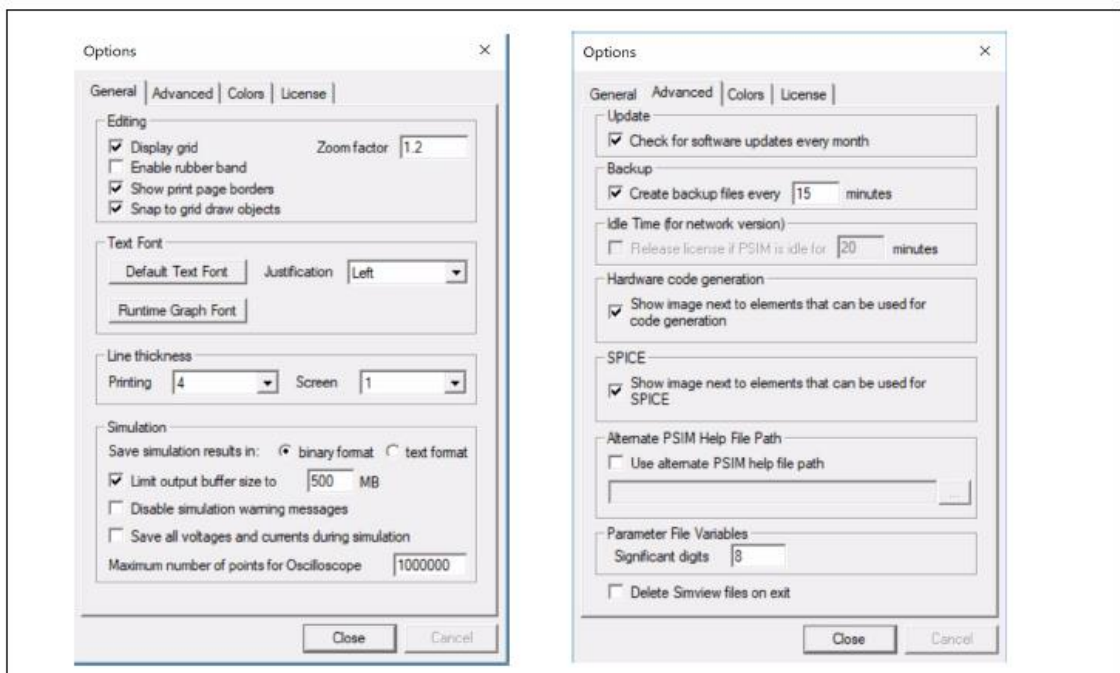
Options ×

General | Advanced | Colors | License |

Editing
☑ Display grid Zoom factor 1.2
☐ Enable rubber band
☑ Show print page borders
☑ Snap to grid draw objects

Text Font
Default Text Font Justification Left
Runtime Graph Font

Line thickness
Printing 4 Screen 1

Simulation
Save simulation results in: binary format text format
☑ Limit output buffer size to 500 MB
☐ Disable simulation warning messages
☐ Save all voltages and currents during simulation
Maximum number of points for Oscilloscope 1000000

Close Cancel

Options ×

General | Advanced | Colors | License |

Update
☑ Check for software updates every month

Backup
☑ Create backup files every 15 minutes

Idle Time (for network version)
☐ Release license if PSIM is idle for 20 minutes

Hardware code generation
☑ Show image next to elements that can be used for code generation

SPICE
☑ Show image next to elements that can be used for SPICE

Alternate PSIM Help File Path
☐ Use alternate PSIM help file path
...

Parameter File Variables
Significant digits 8

☐ Delete Simview files on exit

Close Cancel